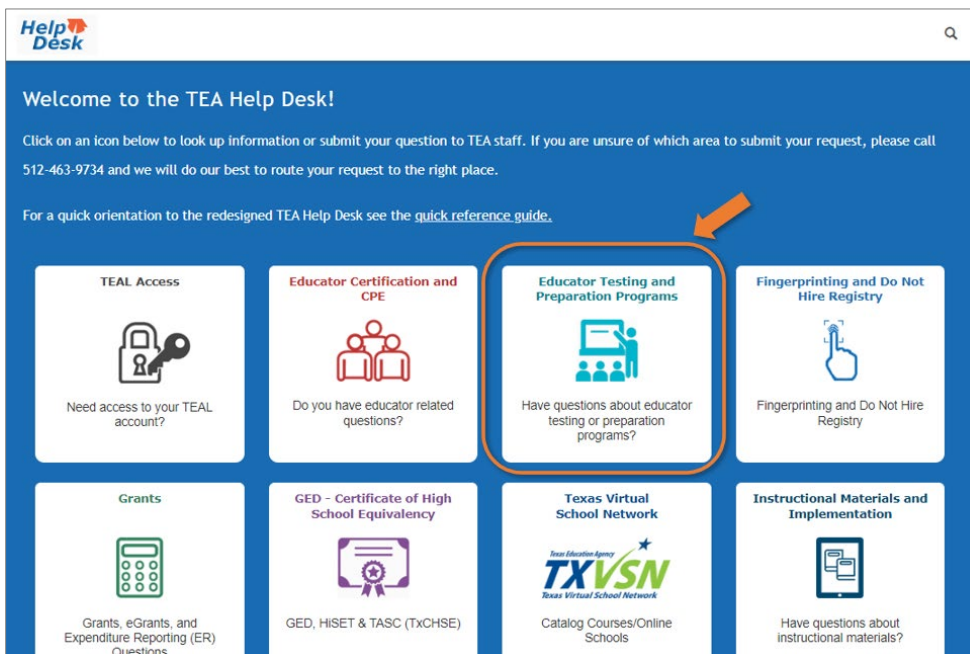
Help Desk

Welcome to the TEA Help Desk!

Click on an icon below to look up information or submit your question to TEA staff. If you are unsure of which area to submit your request, please call 512-463-9734 and we will do our best to route your request to the right place.

For a quick orientation to the redesigned TEA Help Desk see the quick reference guide.

TEAL Access

Need access to your TEAL account?

Educator Certification and CPE

Do you have educator related questions?

Educator Testing and Preparation Programs

Have questions about educator testing or preparation programs?

Fingerprinting and Do Not Hire Registry

Fingerprinting and Do Not Hire Registry

Grants

Grants, eGrants, and Expenditure Reporting (ER) Questions

GED - Certificate of High School Equivalency

GED, HiSET & TASC (TxCHSE)

Texas Virtual School Network

Texas Education Agency TXVSN Texas Virtual School Network

Catalog Courses/Online Schools

Instructional Materials and Implementation

Have questions about instructional materials?